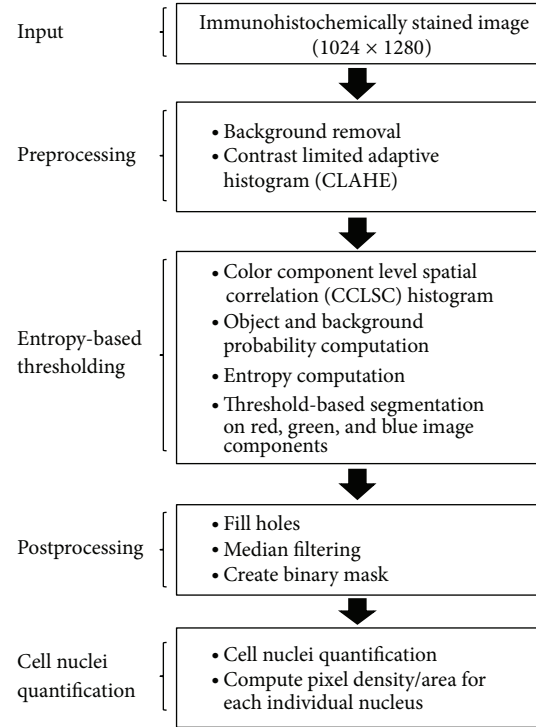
Input

Immunohistochemically stained image $(1024 \times 1280)$

Preprocessing

• Background removal
• Contrast limited adaptive histogram (CLAHE)

Entropy-based thresholding

• Color component level spatial correlation (CCLSC) histogram
• Object and background probability computation
• Entropy computation
• Threshold-based segmentation on red, green, and blue image components

Postprocessing

• Fill holes
• Median filtering
• Create binary mask

Cell nuclei quantification

• Cell nuclei quantification
• Compute pixel density/area for each individual nucleus